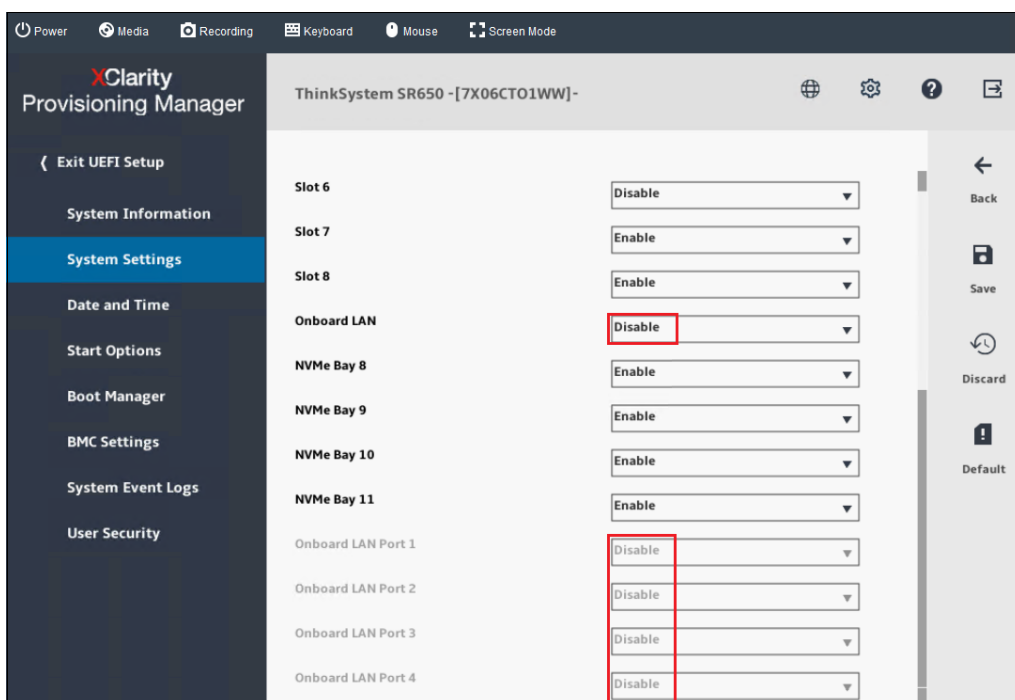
Power Media Recording Keyboard Mouse Screen Mode

XClarity
Provisioning Manager

ThinkSystem SR650 -[7X06CTO1WW]-

Exit UEFI Setup
System Information
System Settings
Date and Time
Start Options
Boot Manager
BMC Settings
System Event Logs
User Security

| | |
|---|---|
| Slot 6 | Disable |
| Slot 7 | Enable |
| Slot 8 | Enable |
| Onboard LAN | Disable |
| NVMe Bay 8 | Enable |
| NVMe Bay 9 | Enable |
| NVMe Bay 10 | Enable |
| NVMe Bay 11 | Enable |
| Onboard LAN Port 1 | Disable |
| Onboard LAN Port 2 | Disable |
| Onboard LAN Port 3 | Disable |
| Onboard LAN Port 4 | Disable |

Back
Save
Discard
Default